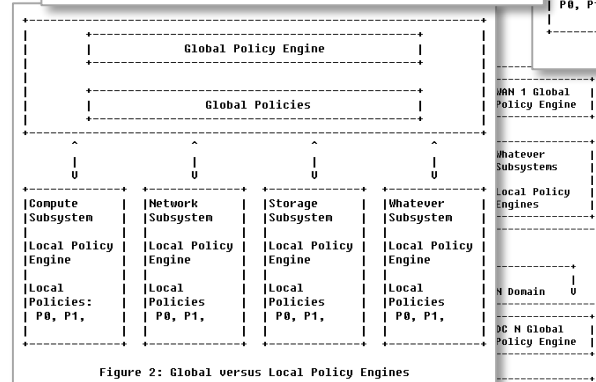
| P0, P1

Global Policy Engine

Global Policies

Compute Subsystem

Local Policy Engine

Local Policies: P0, P1,

Network Subsystem

Local Policy Engine

Local Policies P0, P1,

Storage Subsystem

Local Policy Engine

Local Policies P0, P1,

Whatever Subsystem

Local Policy Engine

Local Policies P0, P1,

Figure 2: Global versus Local Policy Engines

WAN 1 Global Policy Engine

Whatever Subsystems

Local Policy Engines

N Domain

DC N Global Policy Engine